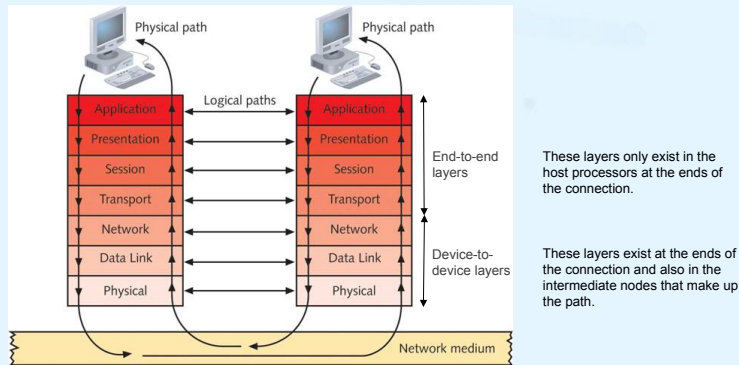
Physical path

Physical path

Logical paths

| Application | Application |
|---|---|
| Presentation | Presentation |
| Session | Session |
| Transport | Transport |
| Network | Network |
| Data Link | Data Link |
| Physical | Physical |

End-to-end layers

Device-to-device layers

Network medium

These layers only exist in the host processors at the ends of the connection.

These layers exist at the ends of the connection and also in the intermediate nodes that make up the path.